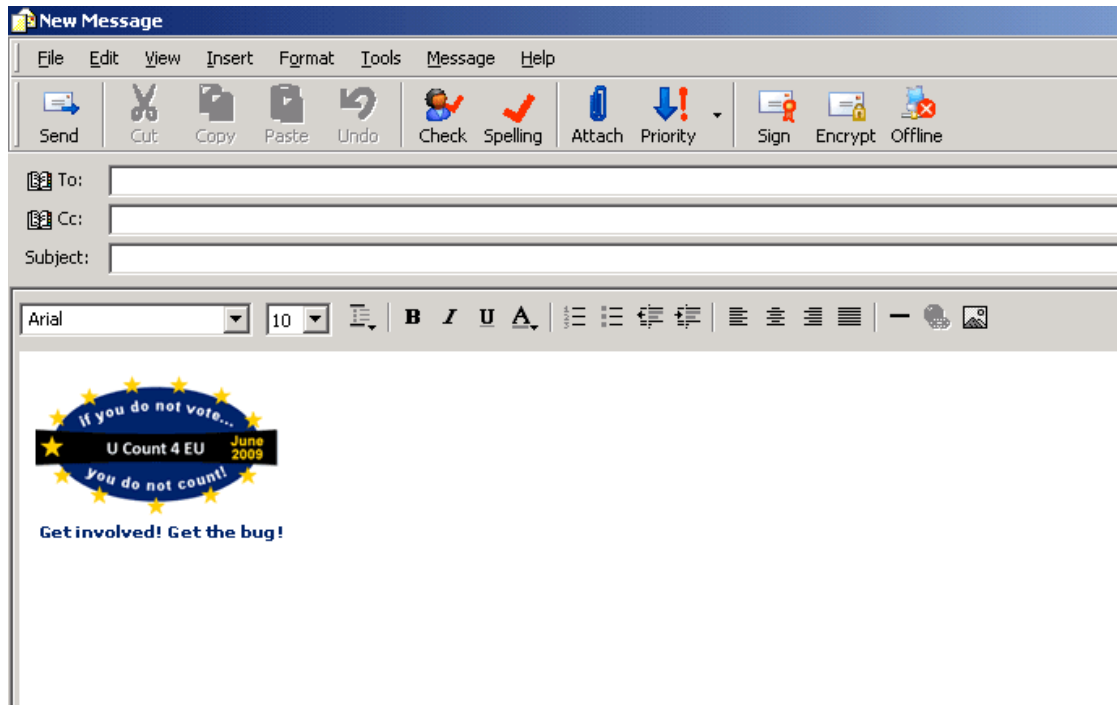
New Message

File Edit View Insert Format Tools Message Help

Send Cut Copy Paste Undo Check Spelling Attach Priority Sign Encrypt Offline

To:
Cc:
Subject:

Arial 10 B I U A

if you do not vote...
U Count 4 EU June 2009
you do not count!

Get involved! Get the bug!